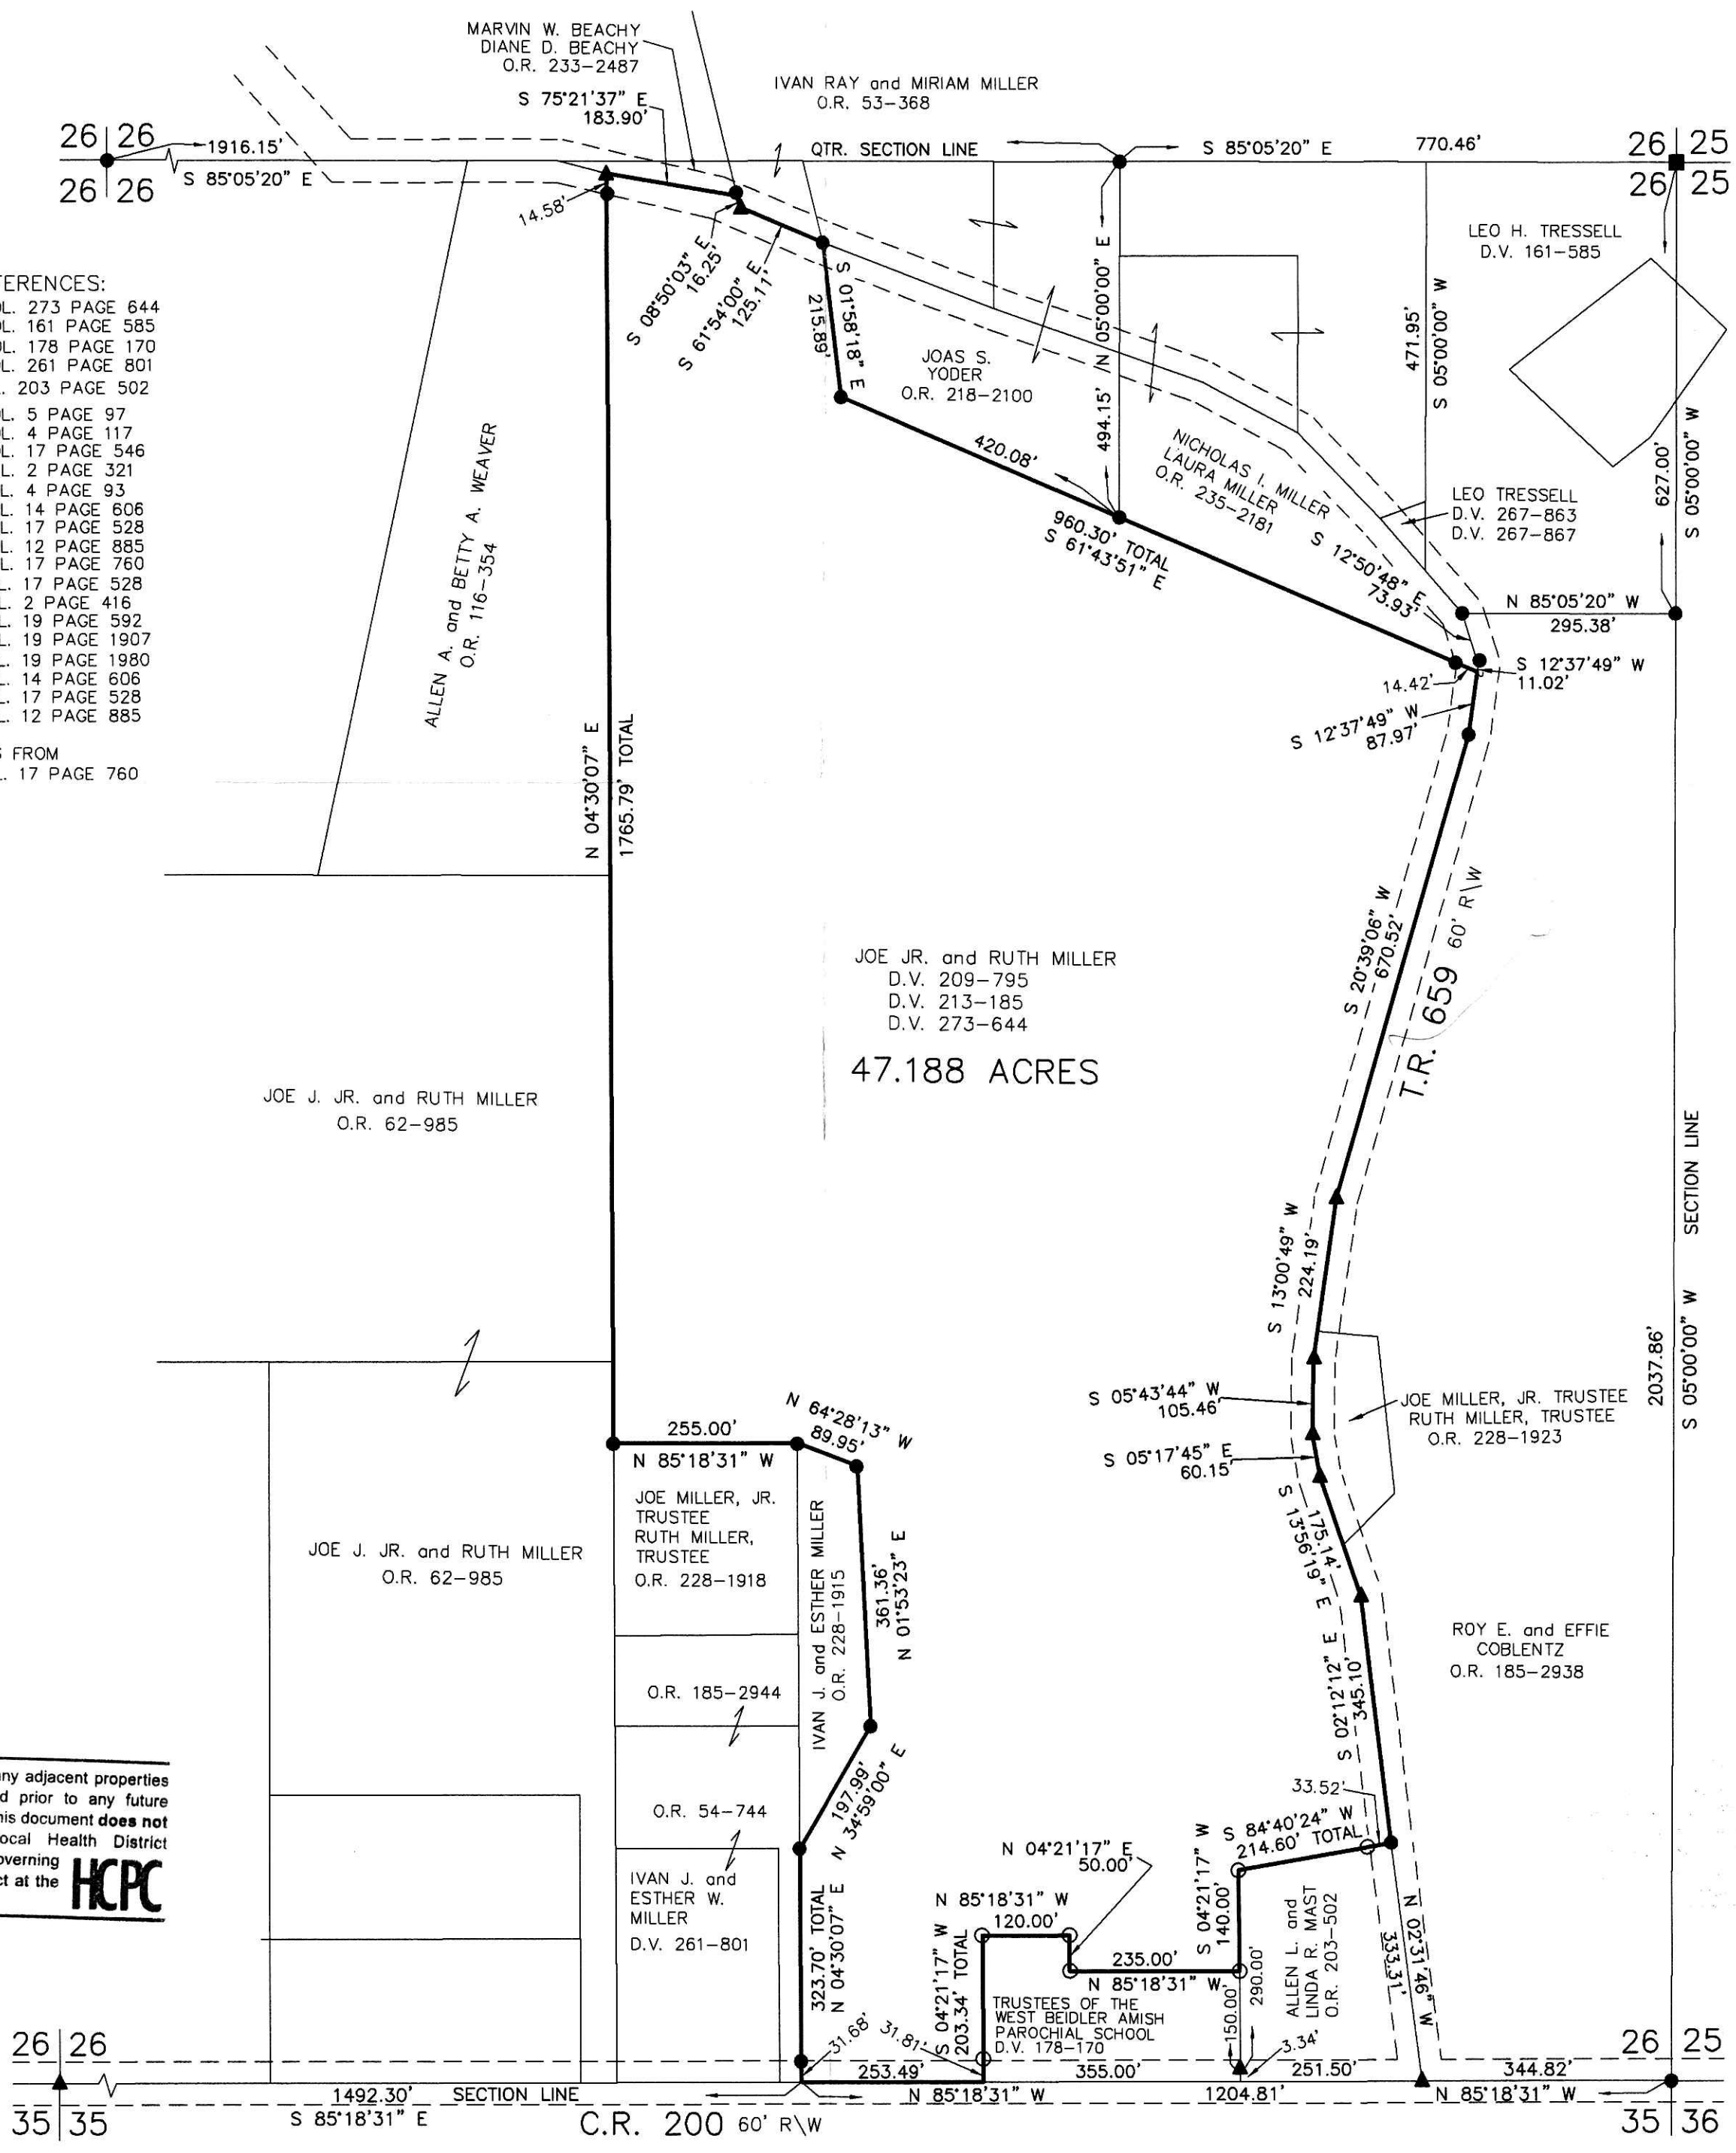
MARVIN W. BEACHY
DIANE D. BEACHY
O.R. 233-2487

IVAN RAY and MIRIAM MILLER
O.R. 53-368

S 75°21'37" E
183.90'

26 | 26
26 | 26
1916.15'
S 85°05'20" E

QTR. SECTION LINE
S 85°05'20" E
770.46'

26 | 25
26 | 25

14.58'
S 08°50'03" E
16.25'
S 61°54'00" E
125.11'
S 01°58'18" E
215.89'

JOAS S.
YODER
O.R. 218-2100

N 05°00'00" E
494.15'

471.95'
S 05°00'00" W

LEO H. TRESSELL
D.V. 161-585

627.00'
S 05°00'00" W

ERENCES:
L. 273 PAGE 644
L. 161 PAGE 585
L. 178 PAGE 170
L. 261 PAGE 801
. 203 PAGE 502
L. 5 PAGE 97
L. 4 PAGE 117
L. 17 PAGE 546
L. 2 PAGE 321
L. 4 PAGE 93
L. 14 PAGE 606
L. 17 PAGE 528
L. 12 PAGE 885
L. 17 PAGE 760
L. 17 PAGE 528
L. 2 PAGE 416
L. 19 PAGE 592
L. 19 PAGE 1907
L. 19 PAGE 1980
L. 14 PAGE 606
L. 17 PAGE 528
L. 12 PAGE 885

FROM
L. 17 PAGE 760

ALLEN A. and BETTY A. WEAVER
O.R. 116-354

420.08'

NICHOLAS I. MILLER
LAURA MILLER
O.R. 235-2181

LEO TRESSELL
D.V. 267-863
D.V. 267-867

960.30' TOTAL
S 61°43'51" E

S 12°50'48" E
73.93'

N 85°05'20" W
295.38'

S 12°37'49" W
11.02'
14.42'
S 12°37'49" W
87.97'

N 04°30'07" E
1765.79' TOTAL

S 20°39'06" W
670.52'
60' R\W
T.R. 659

JOE JR. and RUTH MILLER
D.V. 209-795
D.V. 213-185
D.V. 273-644

47.188 ACRES

JOE J. JR. and RUTH MILLER
O.R. 62-985

SECTION LINE
2037.86'
S 05°00'00" W

S 13°00'49" W
224.19'

S 05°43'44" W
105.46'

JOE MILLER, JR. TRUSTEE
RUTH MILLER, TRUSTEE
O.R. 228-1923

S 05°17'45" E
60.15'

255.00'
N 85°18'31" W
N 64°28'13" W
89.95'

JOE MILLER, JR.
TRUSTEE
RUTH MILLER,
TRUSTEE
O.R. 228-1918

JOE J. JR. and RUTH MILLER
O.R. 62-985

IVAN J. and ESTHER MILLER
O.R. 228-1915

361.36'
N 01°53'23" E

S 13°56'19" E
175.14'

ROY E. and EFFIE
COBLENTZ
O.R. 185-2938

O.R. 185-2944

S 02°12'12" E
345.10'

197.99'
N 34°59'00" E

O.R. 54-744

33.52'
S 84°40'24" W
214.60' TOTAL

ny adjacent properties
d prior to any future
his document does not
ocal Health District
overning
ct at the HCPC

IVAN J. and
ESTHER W.
MILLER
D.V. 261-801

N 04°21'17" E
50.00'

S 04°21'17" W
140.00'

N 85°18'31" W
120.00'

235.00'
N 85°18'31" W

ALLEN L. and
LINDA R. MAST
O.R. 203-502

N 02°31'46" W
333.31'

323.70' TOTAL
N 04°30'07" E

S 04°21'17" W
203.34' TOTAL

TRUSTEES OF THE
WEST BEIDLER AMISH
PAROCHIAL SCHOOL
D.V. 178-170

290.00'
150.00'
3.34'

31.68'
31.81'

26 | 26
253.49'
355.00'
251.50'
344.82'
26 | 25

1492.30'
SECTION LINE
S 85°18'31" E
N 85°18'31" W
1204.81'
N 85°18'31" W

35 | 35
C.R. 200 60' R\W
35 | 36